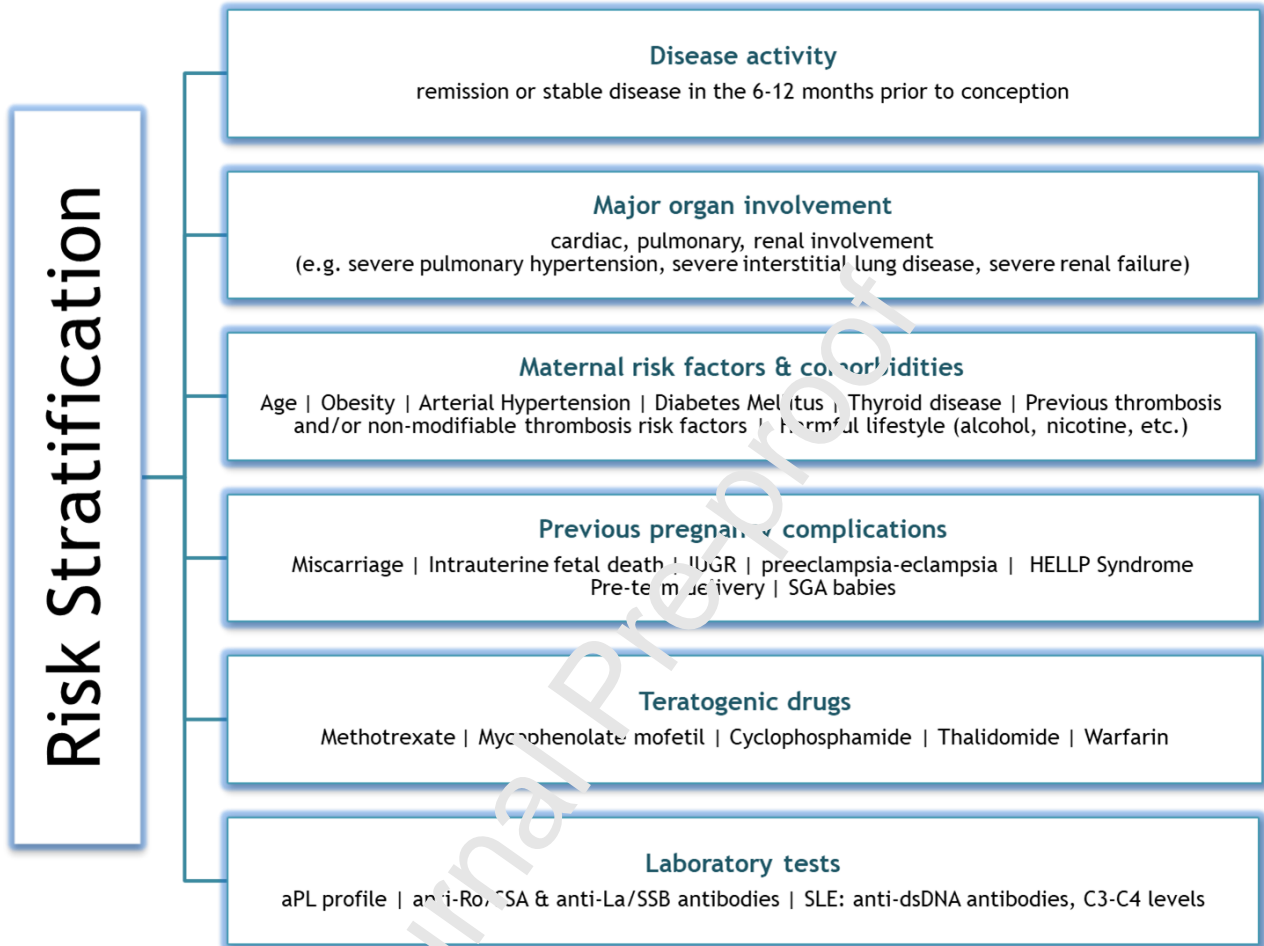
Risk Stratification

Disease activity
remission or stable disease in the 6-12 months prior to conception

Major organ involvement
cardiac, pulmonary, renal involvement
(e.g. severe pulmonary hypertension, severe interstitial lung disease, severe renal failure)

Maternal risk factors & comorbidities
Age | Obesity | Arterial Hypertension | Diabetes Mellitus | Thyroid disease | Previous thrombosis and/or non-modifiable thrombosis risk factors | Harmful lifestyle (alcohol, nicotine, etc.)

Previous pregnancy complications
Miscarriage | Intrauterine fetal death | IUGR | preeclampsia-eclampsia | HELLP Syndrome
Pre-term delivery | SGA babies

Teratogenic drugs
Methotrexate | Mycophenolate mofetil | Cyclophosphamide | Thalidomide | Warfarin

Laboratory tests
aPL profile | anti-Ro/SSA & anti-La/SSB antibodies | SLE: anti-dsDNA antibodies, C3-C4 levels

Journal Pre-proof